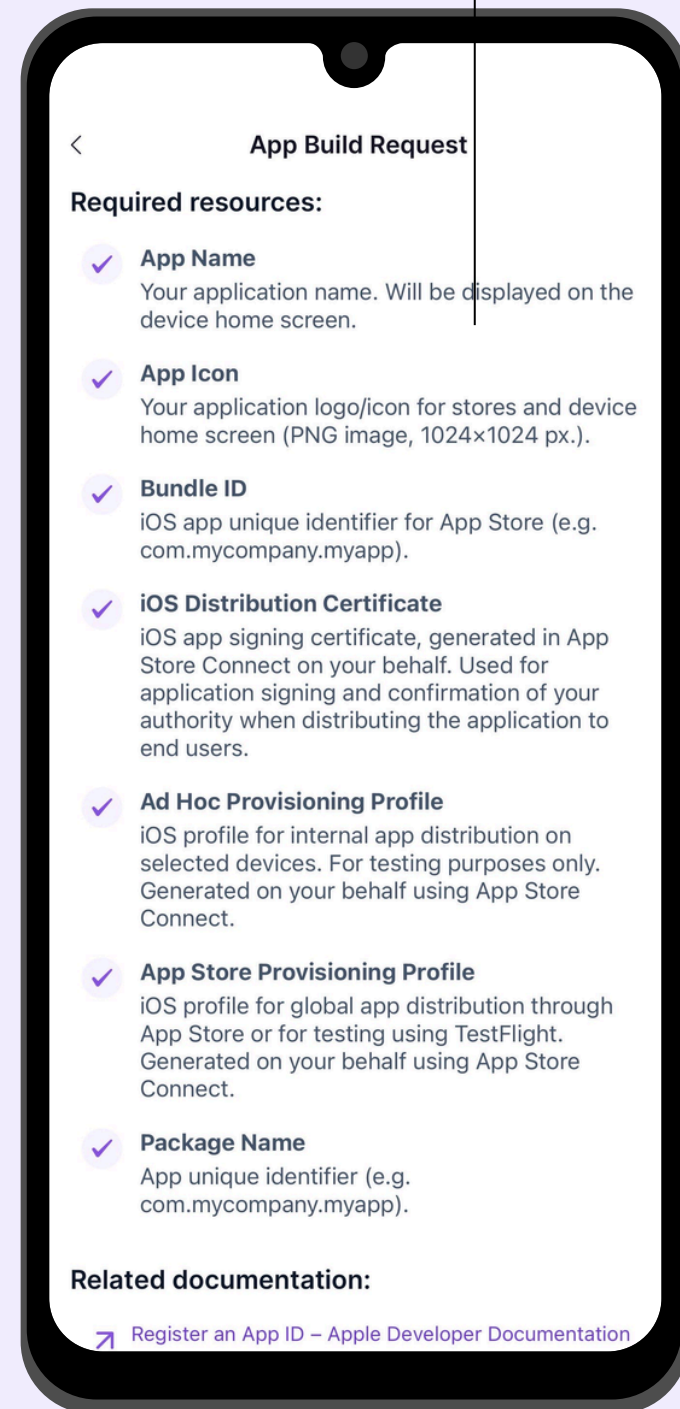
<

App Build Request

Required resources:

App Name
Your application name. Will be displayed on the device home screen.

App Icon
Your application logo/icon for stores and device home screen (PNG image, 1024×1024 px.).

Bundle ID
iOS app unique identifier for App Store (e.g. com.mycompany.myapp).

iOS Distribution Certificate
iOS app signing certificate, generated in App Store Connect on your behalf. Used for application signing and confirmation of your authority when distributing the application to end users.

Ad Hoc Provisioning Profile
iOS profile for internal app distribution on selected devices. For testing purposes only. Generated on your behalf using App Store Connect.

App Store Provisioning Profile
iOS profile for global app distribution through App Store or for testing using TestFlight. Generated on your behalf using App Store Connect.

Package Name
App unique identifier (e.g. com.mycompany.myapp).

Related documentation:

Register an App ID – Apple Developer Documentation